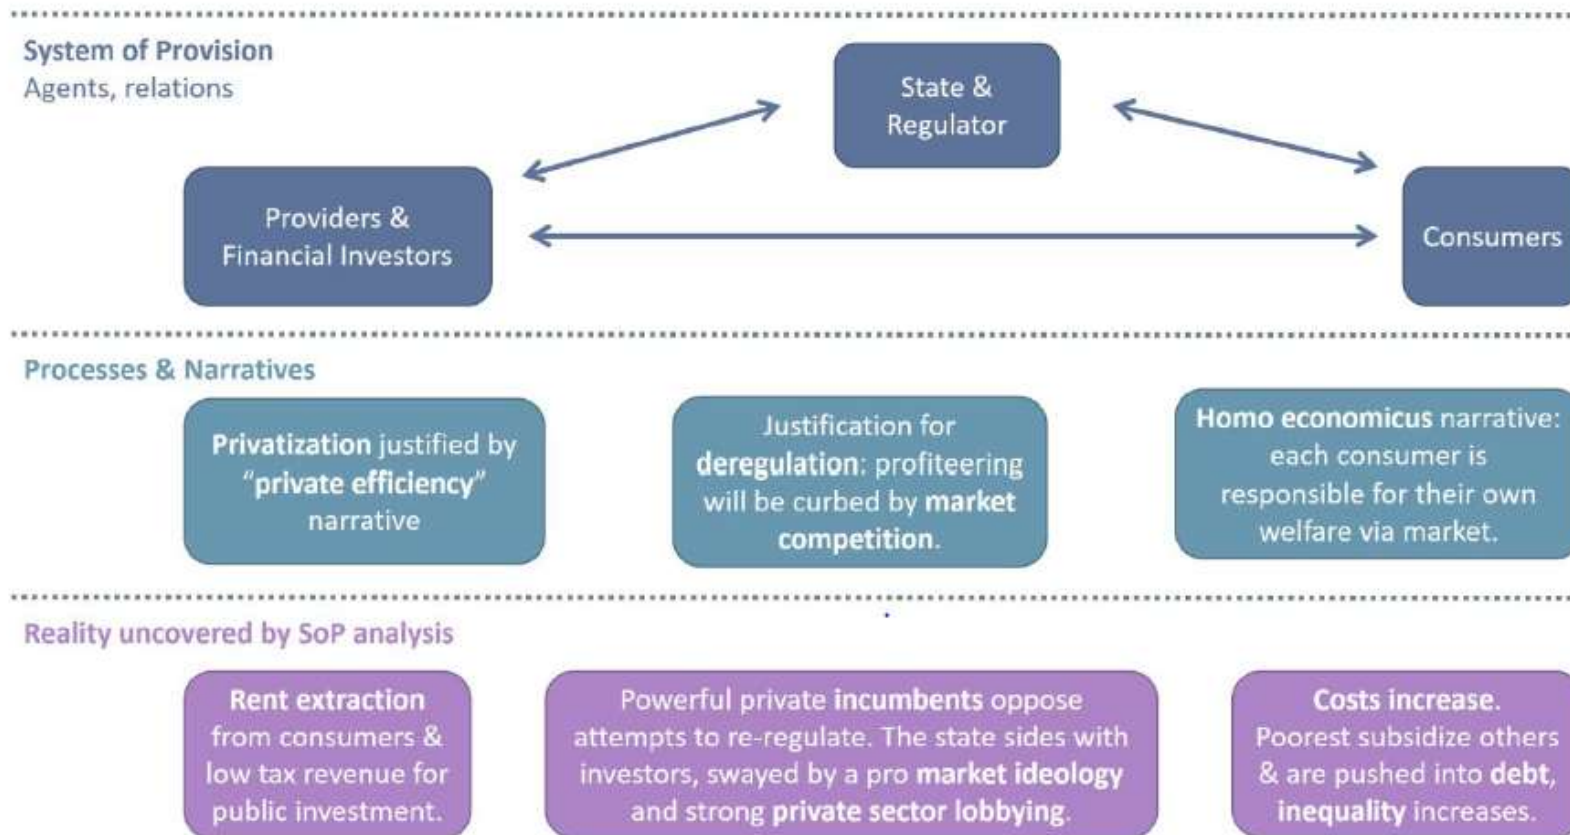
System of Provision
Agents, relations

State & Regulator

Providers & Financial Investors

Consumers

Processes & Narratives

Privatization justified by "private efficiency" narrative

Justification for deregulation: profiteering will be curbed by market competition.

Homo economicus narrative: each consumer is responsible for their own welfare via market.

Reality uncovered by SoP analysis

Rent extraction from consumers & low tax revenue for public investment.

Powerful private incumbents oppose attempts to re-regulate. The state sides with investors, swayed by a pro market ideology and strong private sector lobbying.

Costs increase. Poorest subsidize others & are pushed into debt, inequality increases.